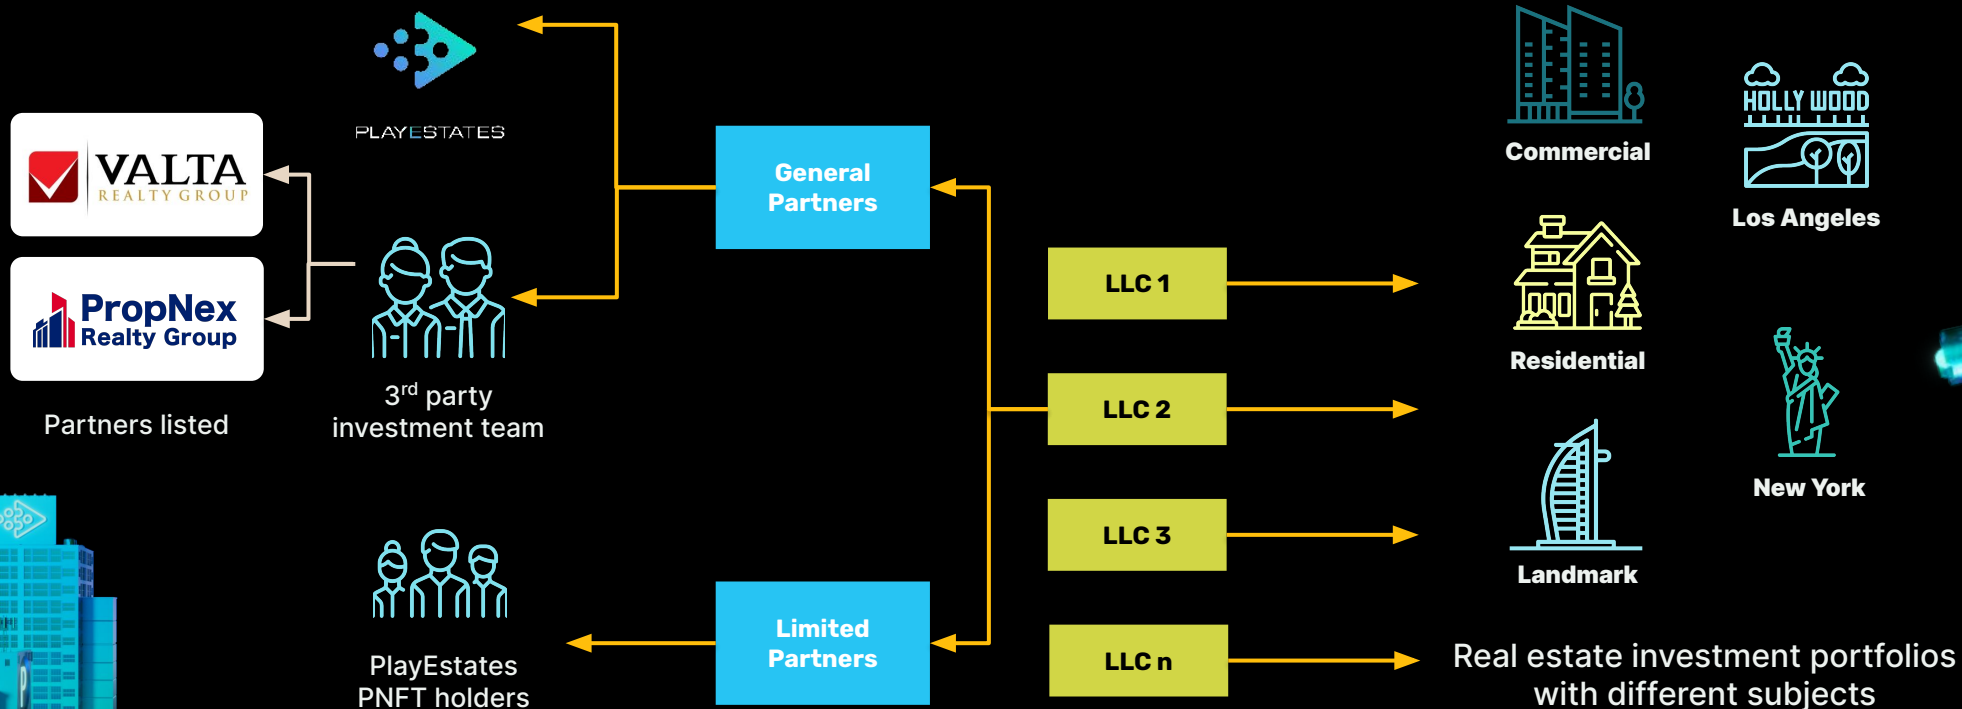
PLAYESTATES

VALTA
REALTY GROUP

PropNex
Realty Group

Partners listed

$3^{rd}$ party investment team

General Partners

LLC 1

LLC 2

LLC 3

LLC n

Limited Partners

PlayEstates PNFT holders

Commercial

HOLLY WOOD

Los Angeles

Residential

New York

Landmark

Real estate investment portfolios with different subjects